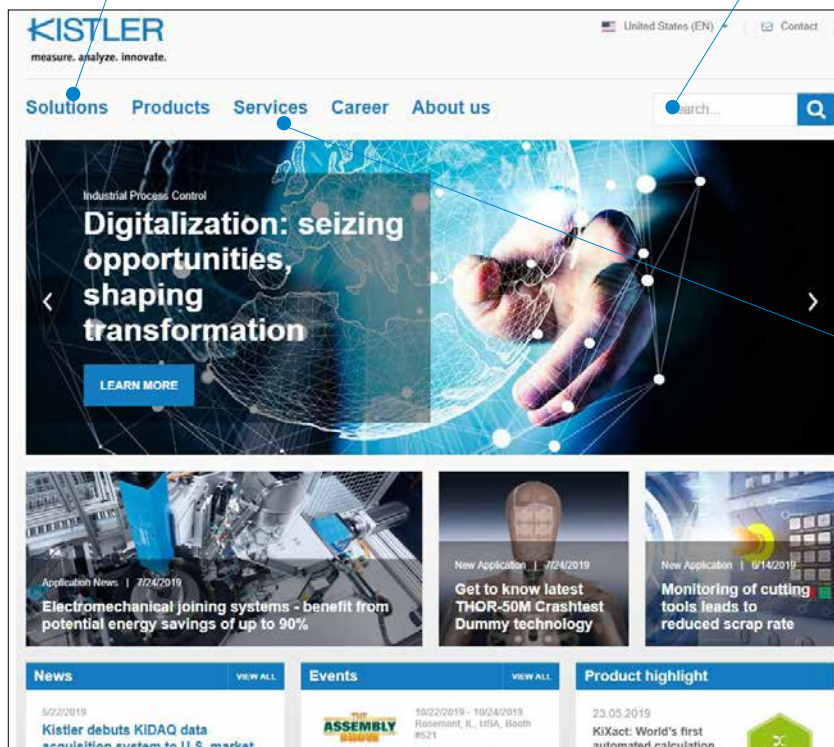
KISTLER
measure. analyze. innovate.

United States (EN) Contact

Solutions Products Services Career About us

Search...

Industrial Process Control
Digitalization: seizing opportunities, shaping transformation

LEARN MORE

Application News | 7/24/2019
Electromechanical joining systems - benefit from potential energy savings of up to 90%

New Application | 7/24/2019
Get to know latest THOR-50M Crashtest Dummy technology

New Application | 6/14/2019
Monitoring of cutting tools leads to reduced scrap rate

News VIEW ALL
5/22/2019
Kistler debuts KiDAQ data acquisition system to U.S. market

Events VIEW ALL
THE ASSEMBLY SHOW
10/22/2019 - 10/24/2019
Rosemont, IL, USA, Booth #521

Product highlight
23.05.2019
KiXact: World's first automated calculation